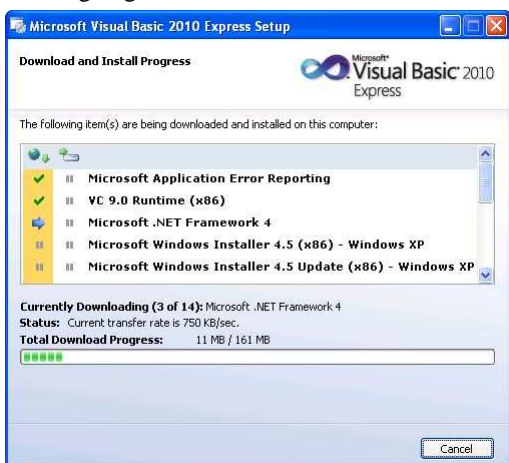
Microsoft Visual Basic 2010 Express Setup

Download and Install Progress

Microsoft® Visual Basic® 2010 Express

The following item(s) are being downloaded and installed on this computer:

Microsoft Application Error Reporting
VC 9.0 Runtime (x86)
Microsoft .NET Framework 4
Microsoft Windows Installer 4.5 (x86) - Windows XP
Microsoft Windows Installer 4.5 Update (x86) - Windows XP

Currently Downloading (3 of 14): Microsoft .NET Framework 4
Status: Current transfer rate is 750 KB/sec.
Total Download Progress: 11 MB / 161 MB

Cancel